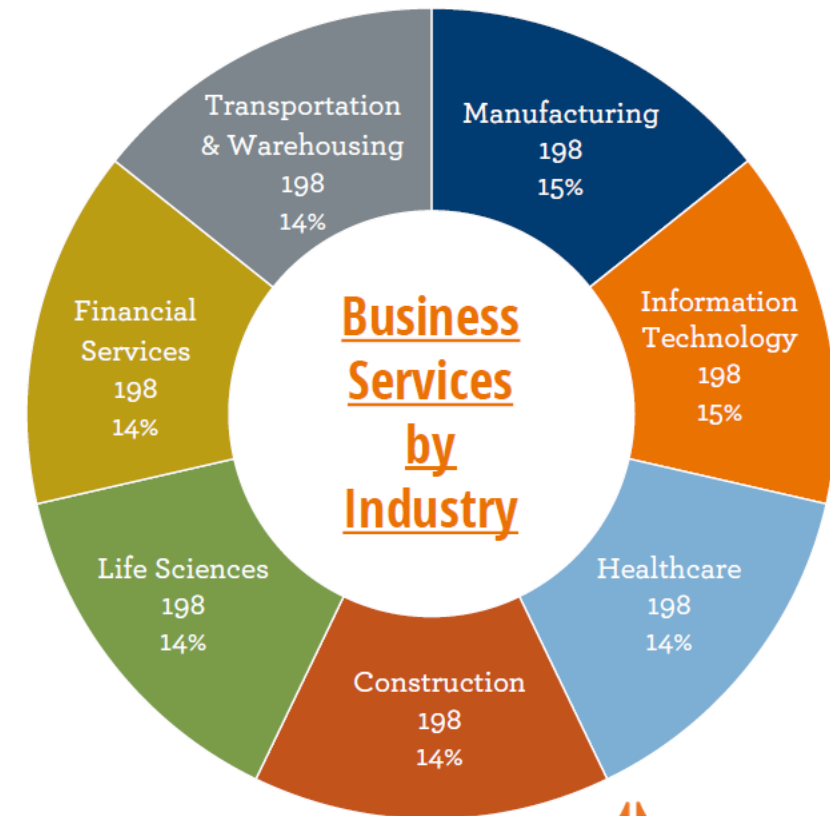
Business Services by Industry

Manufacturing
198
15%

Information Technology
198
15%

Healthcare
198
14%

Construction
198
14%

Life Sciences
198
14%

Financial Services
198
14%

Transportation & Warehousing
198
14%